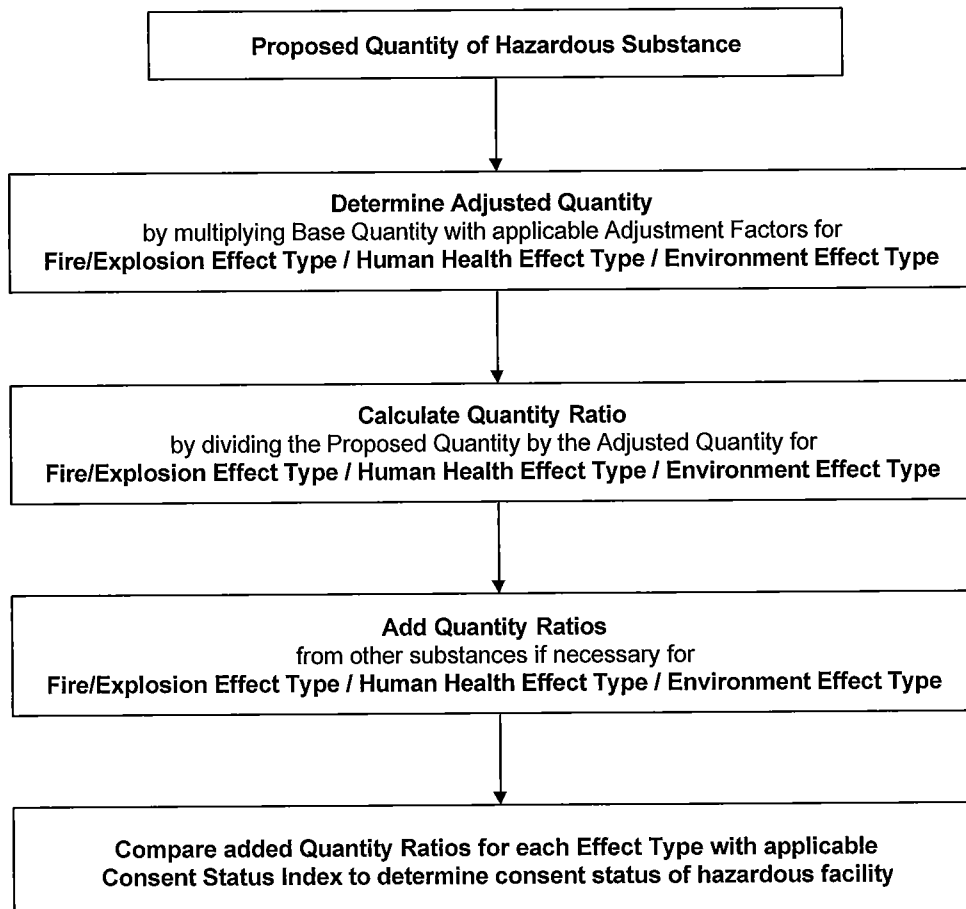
Proposed Quantity of Hazardous Substance

Determine Adjusted Quantity
by multiplying Base Quantity with applicable Adjustment Factors for
Fire/Explosion Effect Type / Human Health Effect Type / Environment Effect Type

Calculate Quantity Ratio
by dividing the Proposed Quantity by the Adjusted Quantity for
Fire/Explosion Effect Type / Human Health Effect Type / Environment Effect Type

Add Quantity Ratios
from other substances if necessary for
Fire/Explosion Effect Type / Human Health Effect Type / Environment Effect Type

Compare added Quantity Ratios for each Effect Type with applicable
Consent Status Index to determine consent status of hazardous facility